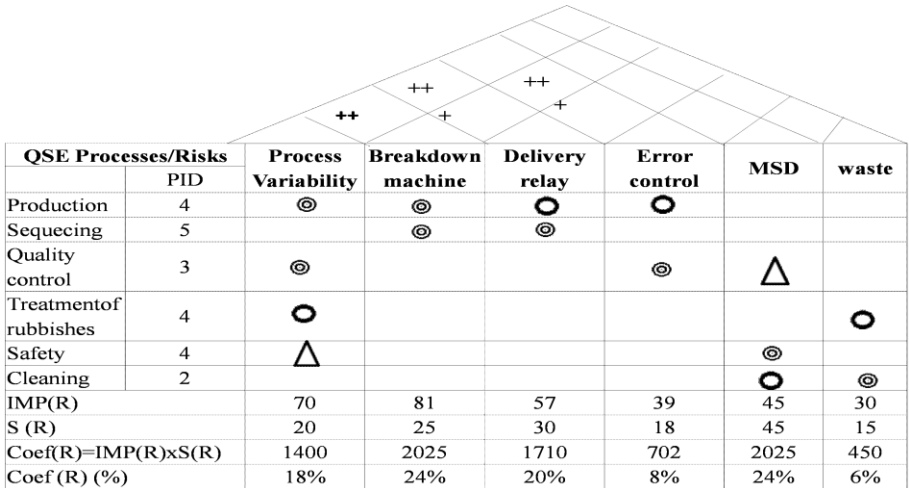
++
++
+
++
+

| QSE Processes/Risks | | Process Variability | Breakdown machine | Delivery relay | Error control | MSD | waste |
|---|---|---|---|---|---|---|---|
| | PID | | | | | | |
| Production | 4 | ◎ | ◎ | O | O | | |
| Sequecing | 5 | | ◎ | ◎ | | | |
| Quality control | 3 | ◎ | | | ◎ | Δ | |
| Treatmentof rubbishes | 4 | O | | | | | O |
| Safety | 4 | Δ | | | | ◎ | |
| Cleaning | 2 | | | | | O | ◎ |
| IMP(R) | | 70 | 81 | 57 | 39 | 45 | 30 |
| S (R) | | 20 | 25 | 30 | 18 | 45 | 15 |
| Coef(R)=IMP(R)xS(R) | | 1400 | 2025 | 1710 | 702 | 2025 | 450 |
| Coef (R) (%) | | 18% | 24% | 20% | 8% | 24% | 6% |